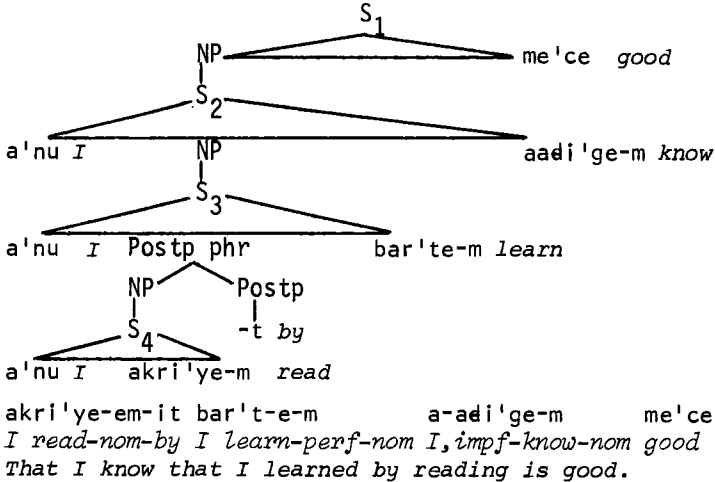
$S_1$

NP me'ce *good*

$S_2$

a'nu *I* NP aadi'ge-m *know*

$S_3$

a'nu *I* Postp phr bar'te-m *learn*

NP Postp

$S_4$ -t *by*

a'nu *I* akri'ye-m *read*

akri'ye-em-it bar't-e-m a-adi'ge-m me'ce
*I read-nom-by I learn-perf-nom I,impf-know-nom good*
*That I know that I learned by reading is good.*